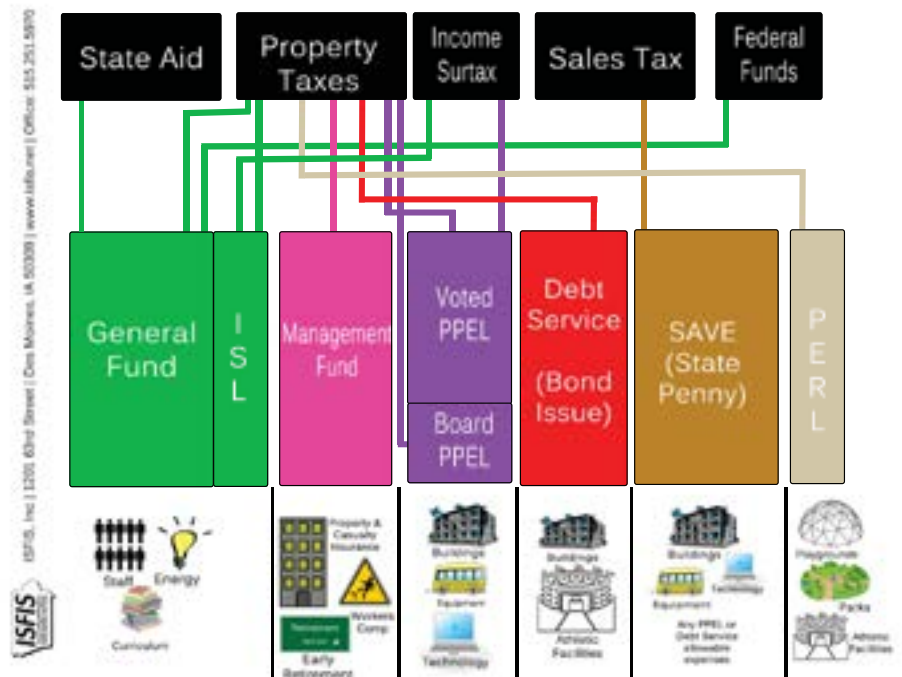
State Aid

Property Taxes

Income Surtax

Sales Tax

Federal Funds

General Fund

I S L

Management Fund

Voted PPEL

Board PPEL

Debt Service (Bond Issue)

SAVE (State Penny)

P E R L

Staff

Energy

Curriculum

Property & Casualty Insurance

Workers Comp

Retirement

Early Retirement

Buildings

Equipment

Technology

Buildings

Athletic Facilities

Buildings

Technology

Equipment

Any PPEL or Debt Service allowable expenses

Playgrounds

Parks

Athletic Facilities

ISFIS, Inc | 1201 63rd Street | Des Moines, IA 50311 | www.isfis.net | Office: 515.251.5970

ISFIS